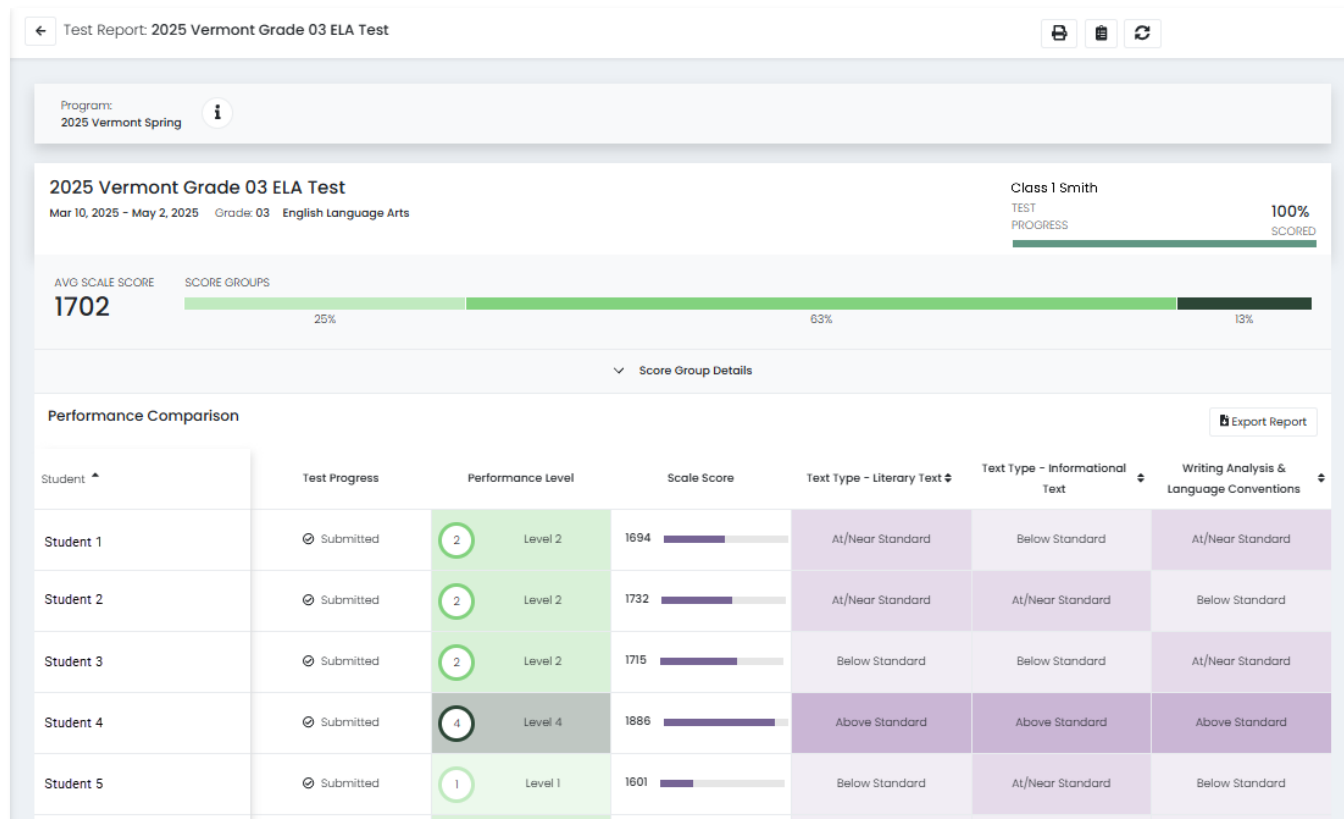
Test Report: 2025 Vermont Grade 03 ELA Test

Program:
2025 Vermont Spring

2025 Vermont Grade 03 ELA Test
Mar 10, 2025 - May 2, 2025 Grade: 03 English Language Arts

Class 1 Smith
TEST PROGRESS
100%
SCORED

AVG SCALE SCORE
1702
SCORE GROUPS
25%
63%
13%

Score Group Details

Performance Comparison

Export Report

| Student | Test Progress | Performance Level | Scale Score | Text Type - Literary Text | Text Type - Informational Text | Writing Analysis & Language Conventions |
|---|---|---|---|---|---|---|
| Student 1 | Submitted | 2 Level 2 | 1694 | At/Near Standard | Below Standard | At/Near Standard |
| Student 2 | Submitted | 2 Level 2 | 1732 | At/Near Standard | At/Near Standard | Below Standard |
| Student 3 | Submitted | 2 Level 2 | 1715 | Below Standard | Below Standard | At/Near Standard |
| Student 4 | Submitted | 4 Level 4 | 1886 | Above Standard | Above Standard | Above Standard |
| Student 5 | Submitted | 1 Level 1 | 1601 | Below Standard | At/Near Standard | Below Standard |